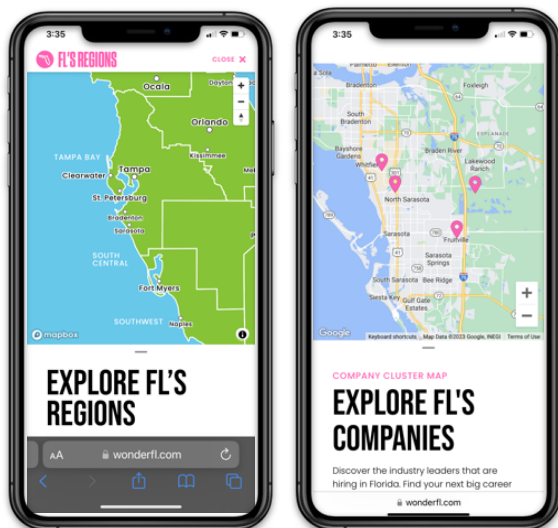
3:35

FL'S REGIONS

CLOSE ✕

Ocala

Dayton

Orlando

Kissimmee

TAMPA BAY

Clearwater

Tampa

St. Petersburg

Bradenton

Sarasota

SOUTH CENTRAL

Fort Myers

SOUTHWEST

Naples

mapbox

EXPLORE FL'S REGIONS

AA

wonderfl.com

3:35

Bradenton

South Bradenton

Foxleigh

Bayshore Gardens

Whitfield

Braden River

Lakewood Ranch

ESPLANADE

North Sarasota

Sarasota

Fruitville

Sarasota Springs

South Sarasota

Bee Ridge

Siesta Key

Gulf Gate Estates

Google

Keyboard shortcuts

Map Data ©2023 Google, INEGI

Terms of Use

COMPANY CLUSTER MAP

EXPLORE FL'S COMPANIES

Discover the industry leaders that are hiring in Florida. Find your next big career

wonderfl.com